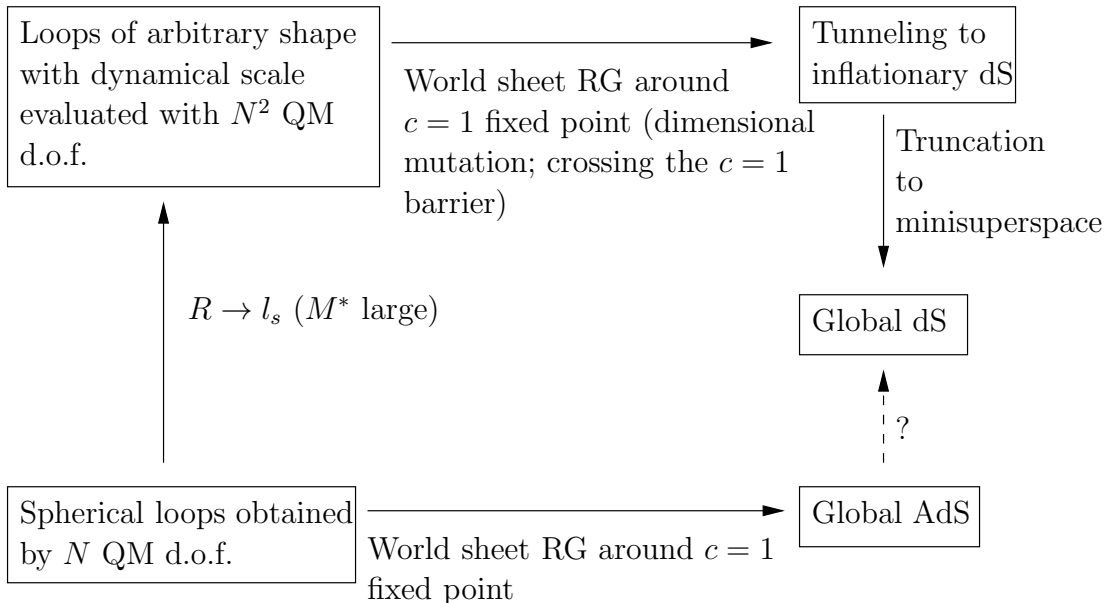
Loops of arbitrary shape with dynamical scale evaluated with $N^2$ QM d.o.f.

World sheet RG around $c=1$ fixed point (dimensional mutation; crossing the $c=1$ barrier)

Tunneling to inflationary dS

Truncation to minisuperspace

$R \to l_s$ ($M^*$ large)

Global dS

?

Spherical loops obtained by $N$ QM d.o.f.

World sheet RG around $c=1$ fixed point

Global AdS